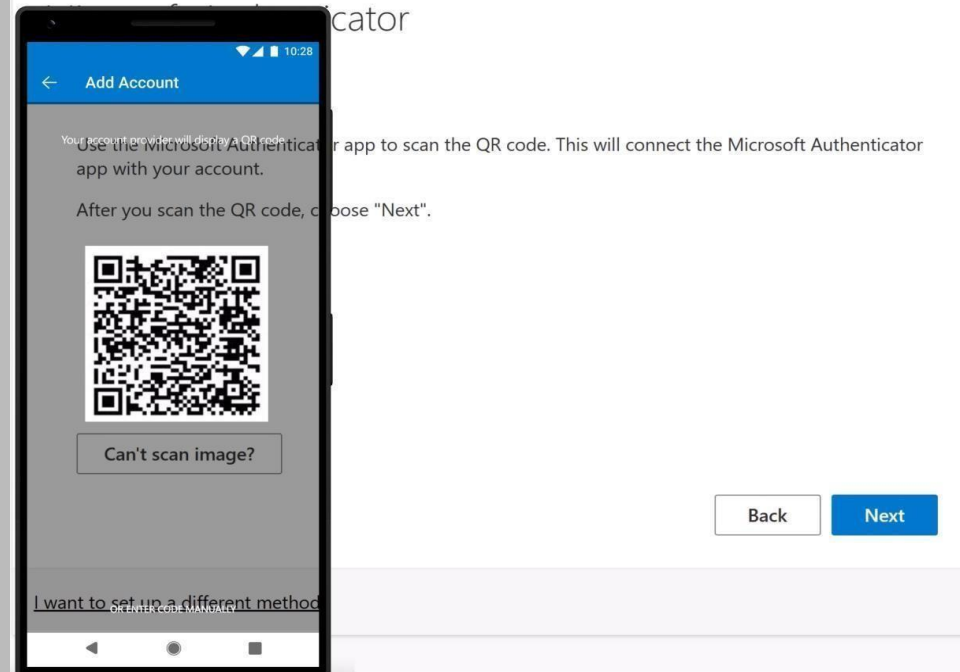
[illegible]icator

10:28

← Add Account

Your account provider will display a QR code

Use the Microsoft Authenticator app to scan the QR code. This will connect the Microsoft Authenticator app with your account.

After you scan the QR code, choose "Next".

Can't scan image?

Back Next

I want to set up a different method

OR ENTER CODE MANUALLY